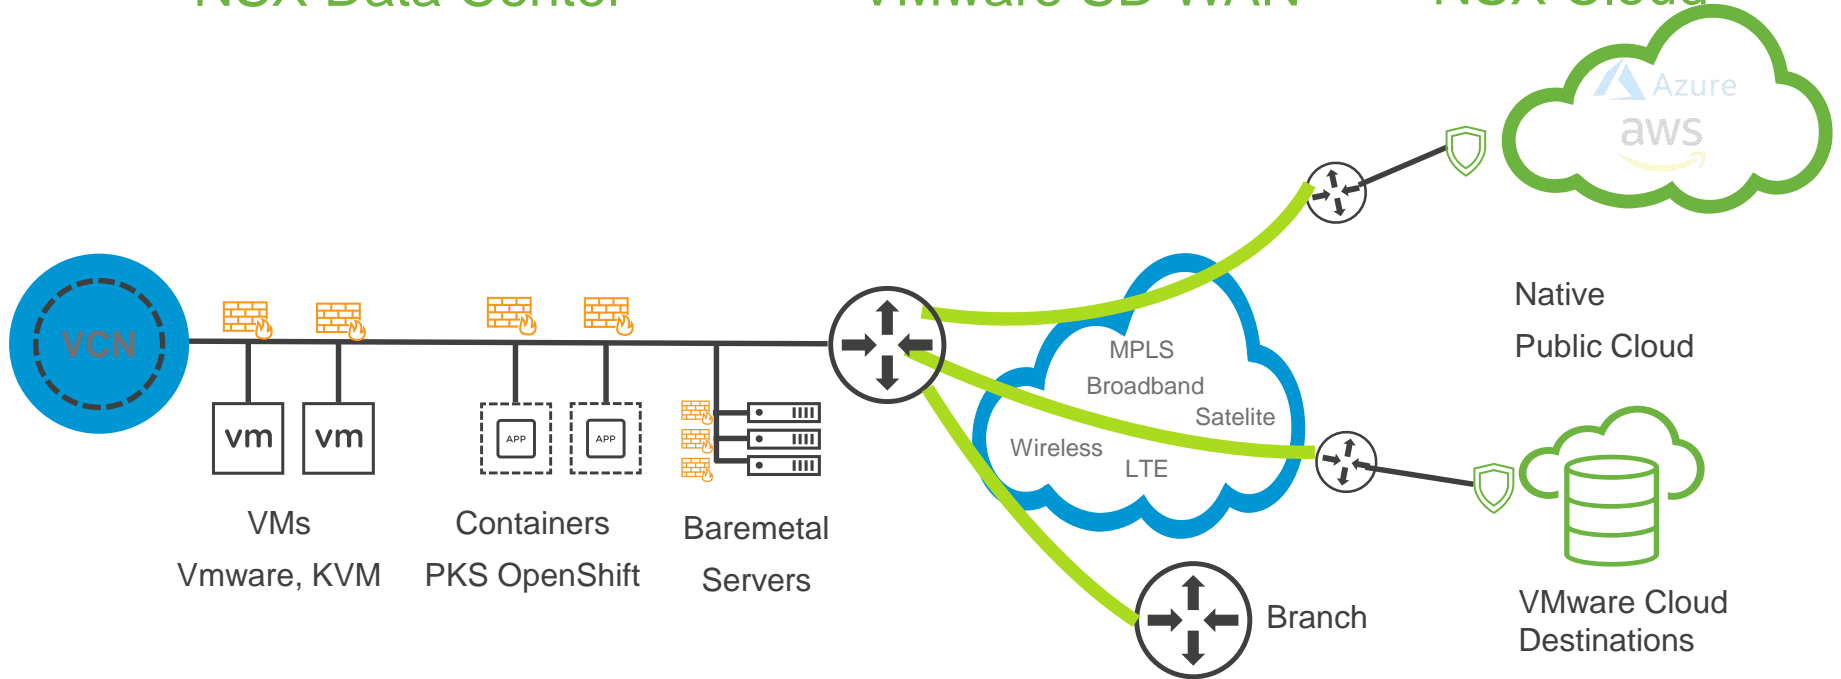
NSX Data Center

VMware SD-WAN

NSX Cloud

Azure
aws

Native
Public Cloud

VCN

vm
vm

APP
APP

MPLS
Broadband
Satelite
Wireless
LTE

VMs
Vmware, KVM

Containers
PKS OpenShift

Baremetal
Servers

Branch

VMware Cloud
Destinations